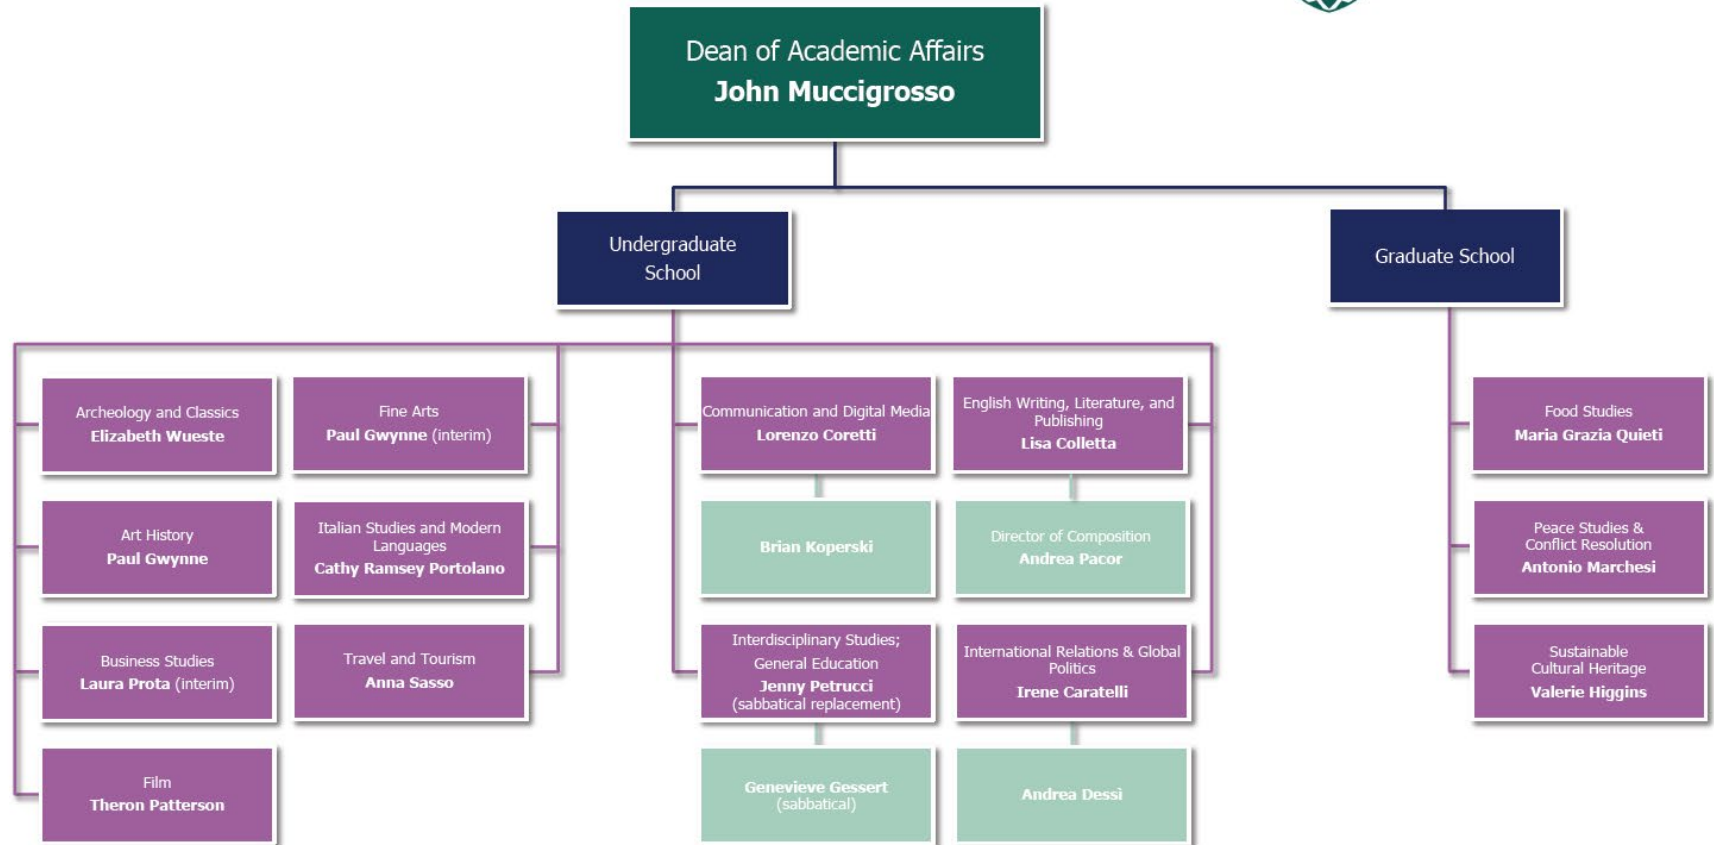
Dean of Academic Affairs
John Muccigrosso

Undergraduate School

Graduate School

Archeology and Classics
Elizabeth Wueste

Fine Arts
Paul Gwynne (interim)

Art History
Paul Gwynne

Italian Studies and Modern Languages
Cathy Ramsey Portolano

Business Studies
Laura Prota (interim)

Travel and Tourism
Anna Sasso

Film
Theron Patterson

Communication and Digital Media
Lorenzo Coretti

Brian Koperski

Interdisciplinary Studies; General Education
Jenny Petrucci
(sabbatical replacement)

Genevieve Gessert
(sabbatical)

English Writing, Literature, and Publishing
Lisa Colletta

Director of Composition
Andrea Pacor

International Relations & Global Politics
Irene Caratelli

Andrea Dessi

Food Studies
Maria Grazia Quieti

Peace Studies & Conflict Resolution
Antonio Marchesi

Sustainable Cultural Heritage
Valerie Higgins